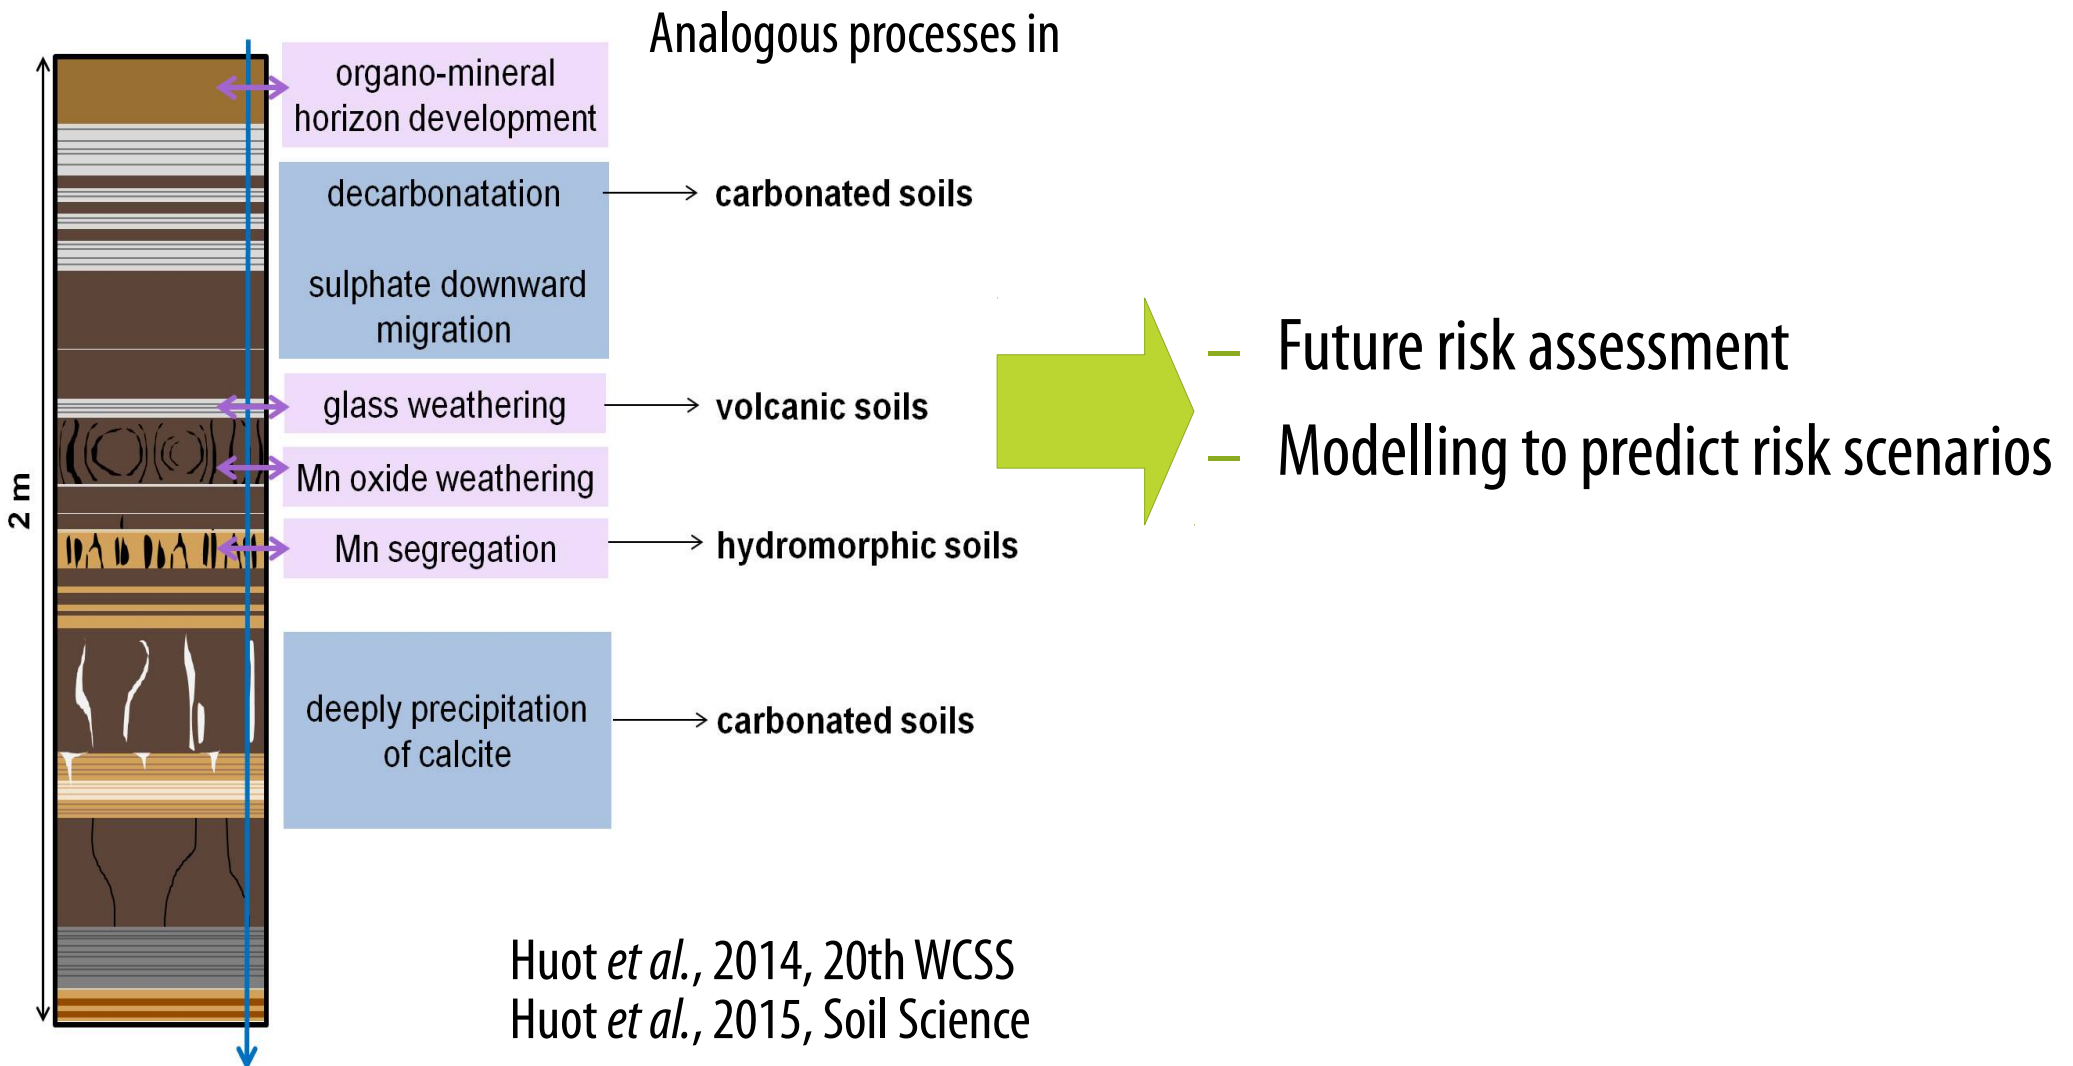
Analogous processes in

2 m

organo-mineral horizon development

decarbonatation → carbonated soils

sulphate downward migration

glass weathering → volcanic soils

Mn oxide weathering

Mn segregation → hydromorphic soils

deeply precipitation of calcite → carbonated soils

– Future risk assessment
– Modelling to predict risk scenarios

Huot *et al.*, 2014, 20th WCSS
Huot *et al.*, 2015, Soil Science